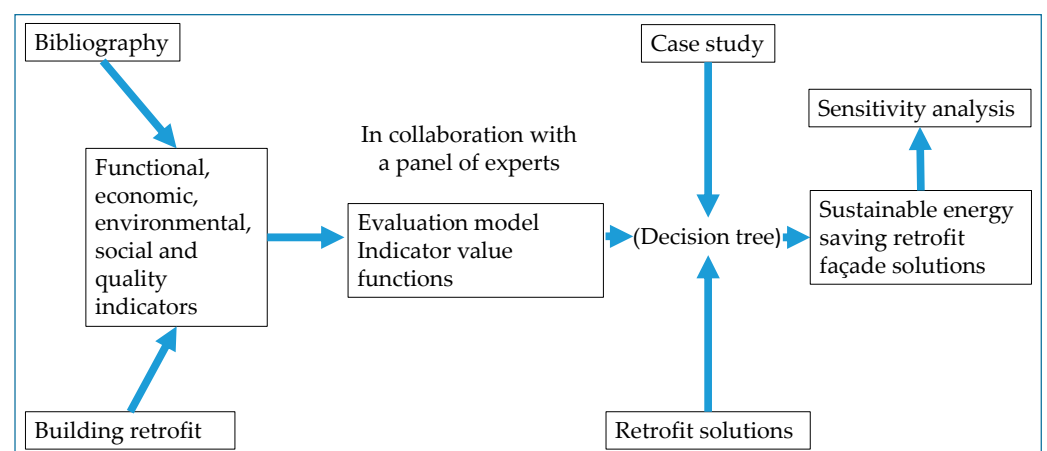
Bibliography

Functional, economic, environmental, social and quality indicators

Building retrofit

In collaboration with a panel of experts

Evaluation model
Indicator value functions

Case study

(Decision tree)

Retrofit solutions

Sensitivity analysis

Sustainable energy saving retrofit façade solutions